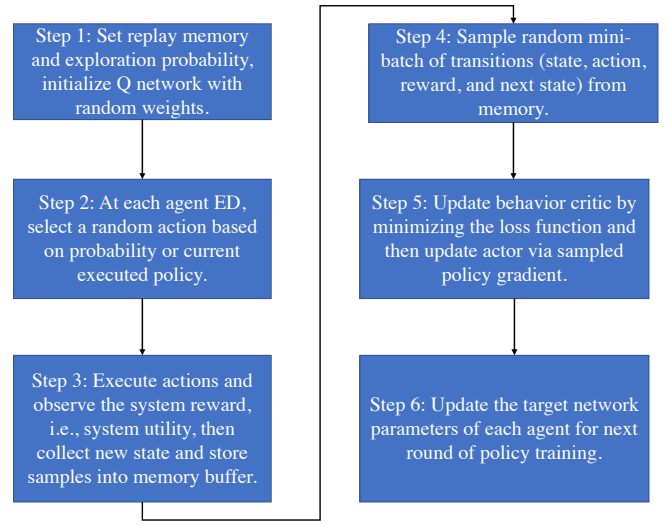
Step 1: Set replay memory and exploration probability, initialize Q network with random weights.

Step 2: At each agent ED, select a random action based on probability or current executed policy.

Step 3: Execute actions and observe the system reward, i.e., system utility, then collect new state and store samples into memory buffer.

Step 4: Sample random minibatch of transitions (state, action, reward, and next state) from memory.

Step 5: Update behavior critic by minimizing the loss function and then update actor via sampled policy gradient.

Step 6: Update the target network parameters of each agent for next round of policy training.